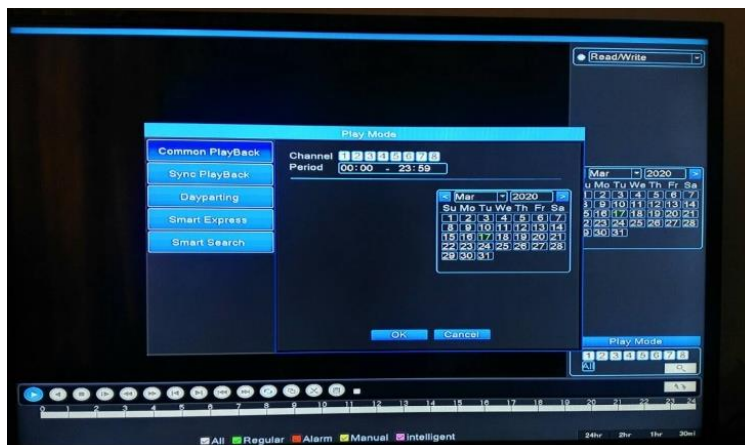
Read/Write

Play Mode

Common PlayBack
Sync PlayBack
Dayparting
Smart Express
Smart Search

Channel 1 2 3 4 5 6 7 8
Period 00:00 - 23:59

Mar 2020
Su Mo Tu We Th Fr Sa
1 2 3 4 5 6 7
8 9 10 11 12 13 14
15 16 17 18 19 20 21
22 23 24 25 26 27 28
29 30 31

OK Cancel

Mar 2020
u Mo Tu We Th Fr Sa
1 2 3 4 5 6 7
8 9 10 11 12 13 14
5 16 17 18 19 20 21
2 23 24 25 26 27 28
9 30 31

Play Mode
1 2 3 4 5 6 7 8
All

0 1 2 3 4 5 6 7 8 9 10 11 12 13 14 15 16 17 18 19 20 21 22 23 24

All Regular Alarm Manual Intelligent

24hr 2hr 1hr 30m